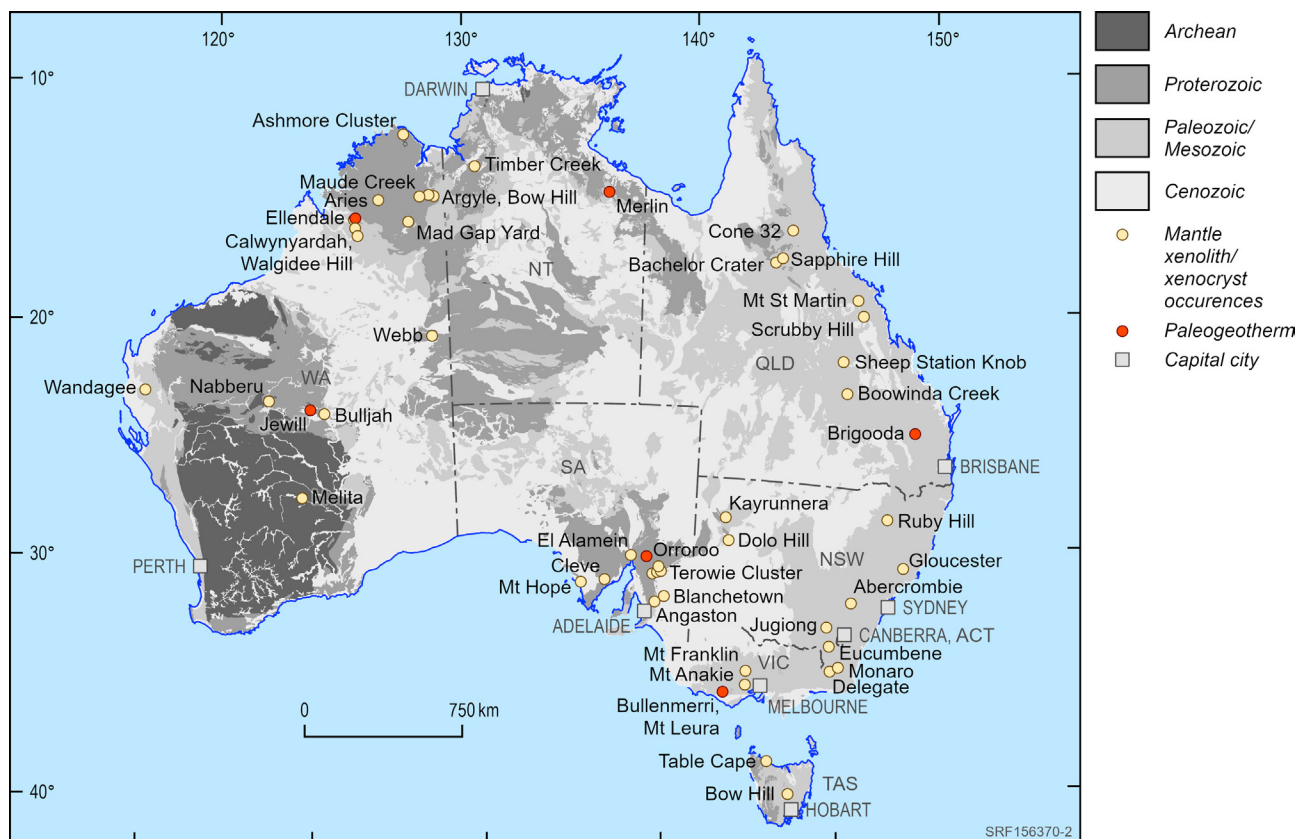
120° 130° 140° 150°

10° 20° 30° 40°

DARWIN

Ashmore Cluster

Timber Creek

Maude Creek

Aries

Argyle, Bow Hill

Merlin

Ellendale

Mad Gap Yard

Calwynyardah, Walgidee Hill

NT

Cone 32

Bachelor Crater

Sapphire Hill

Mt St Martin

Scrubby Hill

Webb

Sheep Station Knob

QLD

Wandagee

Nabberu

WA

Boowinda Creek

Jewill

Bulljah

Brigooda

SA

BRISBANE

Melita

Kayrunnera

Ruby Hill

El Alamein

Dolo Hill

PERTH

Orroroo

NSW

Gloucester

Cleve

Terowie Cluster

Mt Hope

Abercrombie

Blanchetown

Angaston

SYDNEY

ADELAIDE

Jugiong

CANBERRA, ACT

Mt Franklin

Eucumbene

VIC

Mt Anakie

Monaro

Delegate

0 750 km

Bullenmerri, Mt Leura

MELBOURNE

Table Cape

TAS

Bow Hill

HOBART

SRF156370-2

Archean

Proterozoic

Paleozoic/ Mesozoic

Cenozoic

Mantle xenolith/ xenocryst occurences

Paleogeotherm

Capital city